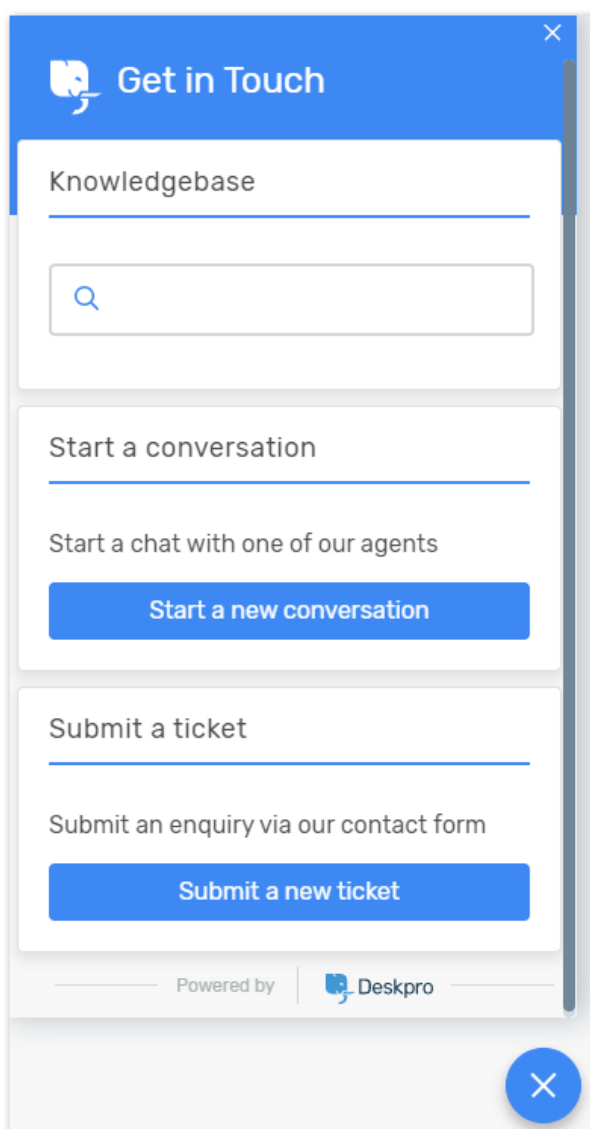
Get in Touch

Knowledgebase

Start a conversation

Start a chat with one of our agents

Start a new conversation

Submit a ticket

Submit an enquiry via our contact form

Submit a new ticket

Powered by Deskpro